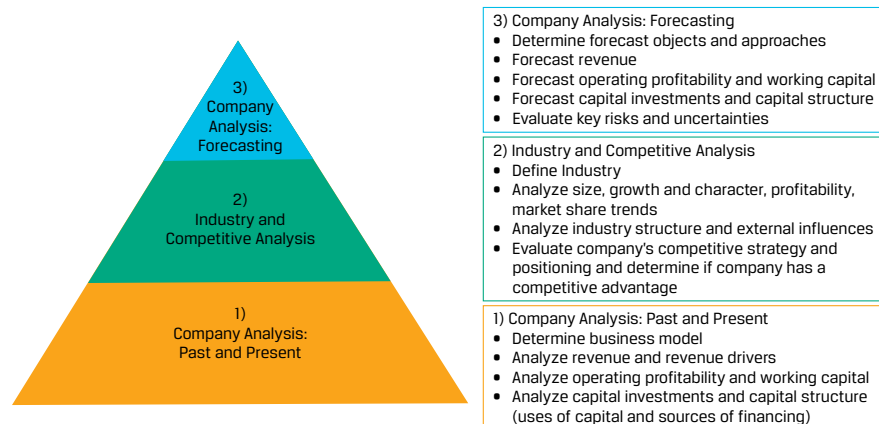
3)
Company
Analysis:
Forecasting

2)
Industry and
Competitive Analysis

1)
Company Analysis:
Past and Present

3) Company Analysis: Forecasting
- Determine forecast objects and approaches
- Forecast revenue
- Forecast operating profitability and working capital
- Forecast capital investments and capital structure
- Evaluate key risks and uncertainties

2) Industry and Competitive Analysis
- Define Industry
- Analyze size, growth and character, profitability, market share trends
- Analyze industry structure and external influences
- Evaluate company's competitive strategy and positioning and determine if company has a competitive advantage

1) Company Analysis: Past and Present
- Determine business model
- Analyze revenue and revenue drivers
- Analyze operating profitability and working capital
- Analyze capital investments and capital structure (uses of capital and sources of financing)